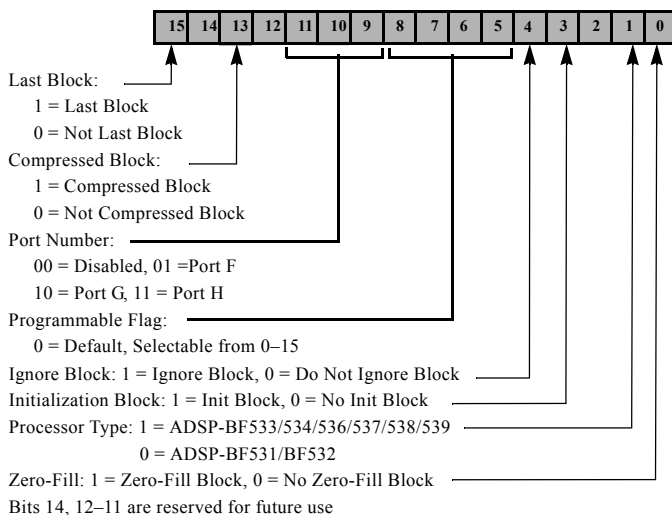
15 14 13 12 11 10 9 8 7 6 5 4 3 2 1 0

Last Block:
1 = Last Block
0 = Not Last Block

Compressed Block:
1 = Compressed Block
0 = Not Compressed Block

Port Number:
00 = Disabled, 01 =Port F
10 = Port G, 11 = Port H

Programmable Flag:
0 = Default, Selectable from 0–15

Ignore Block: 1 = Ignore Block, 0 = Do Not Ignore Block

Initialization Block: 1 = Init Block, 0 = No Init Block

Processor Type: 1 = ADSP-BF533/534/536/537/538/539
0 = ADSP-BF531/BF532

Zero-Fill: 1 = Zero-Fill Block, 0 = No Zero-Fill Block

Bits 14, 12–11 are reserved for future use